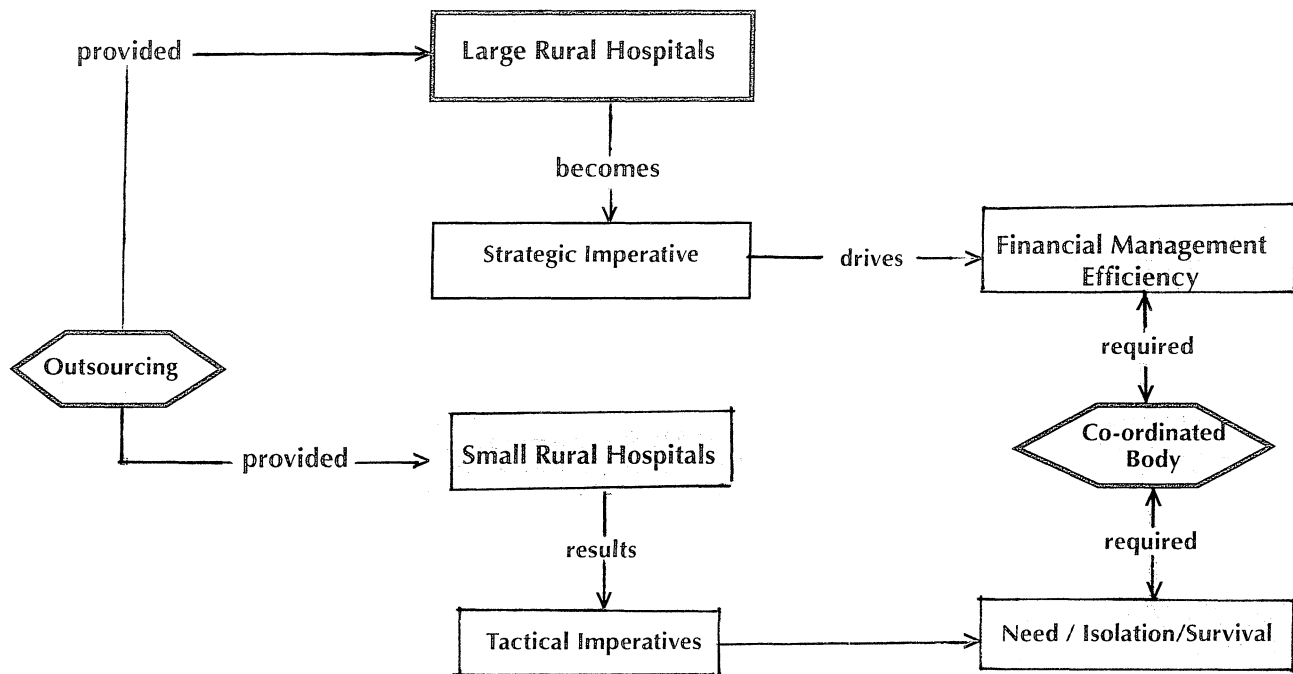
provided

Large Rural Hospitals

becomes

Strategic Imperative

drives

Financial Management Efficiency

required

Outsourcing

Co-ordinated Body

provided

Small Rural Hospitals

required

results

Tactical Imperatives

Need / Isolation/Survival